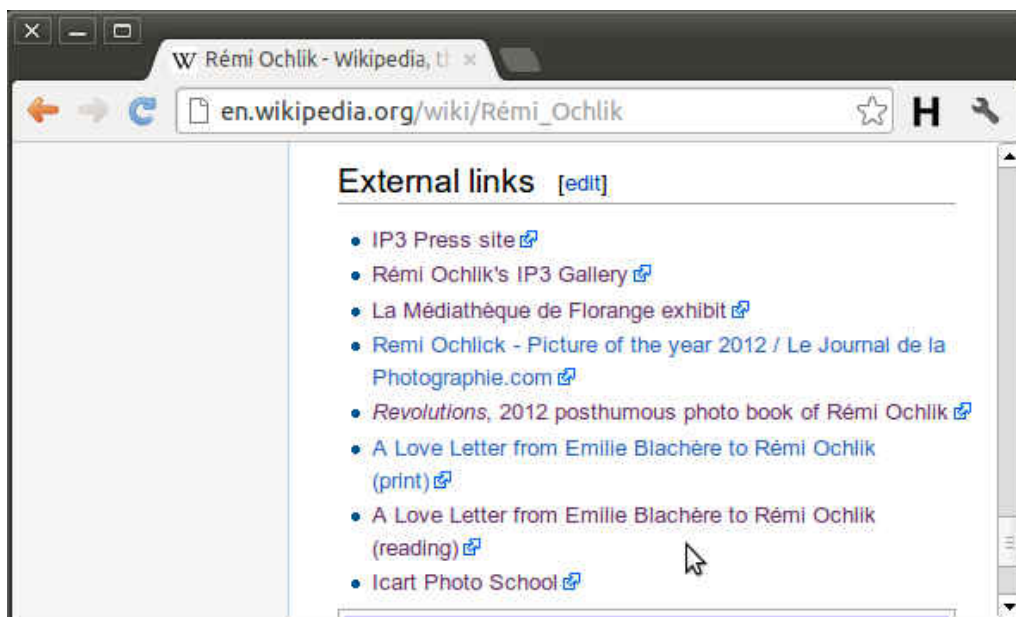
W Rémi Ochlik - Wikipedia, t ×

en.wikipedia.org/wiki/Rémi_Ochlik

H

External links [edit]

- IP3 Press site
- Rémi Ochlik's IP3 Gallery
- La Médiathèque de Florange exhibit
- Remi Ochlick - Picture of the year 2012 / Le Journal de la Photographie.com
- *Revolutions*, 2012 posthumous photo book of Rémi Ochlik
- A Love Letter from Emilie Blachère to Rémi Ochlik (print)
- A Love Letter from Emilie Blachère to Rémi Ochlik (reading)
- Icart Photo School